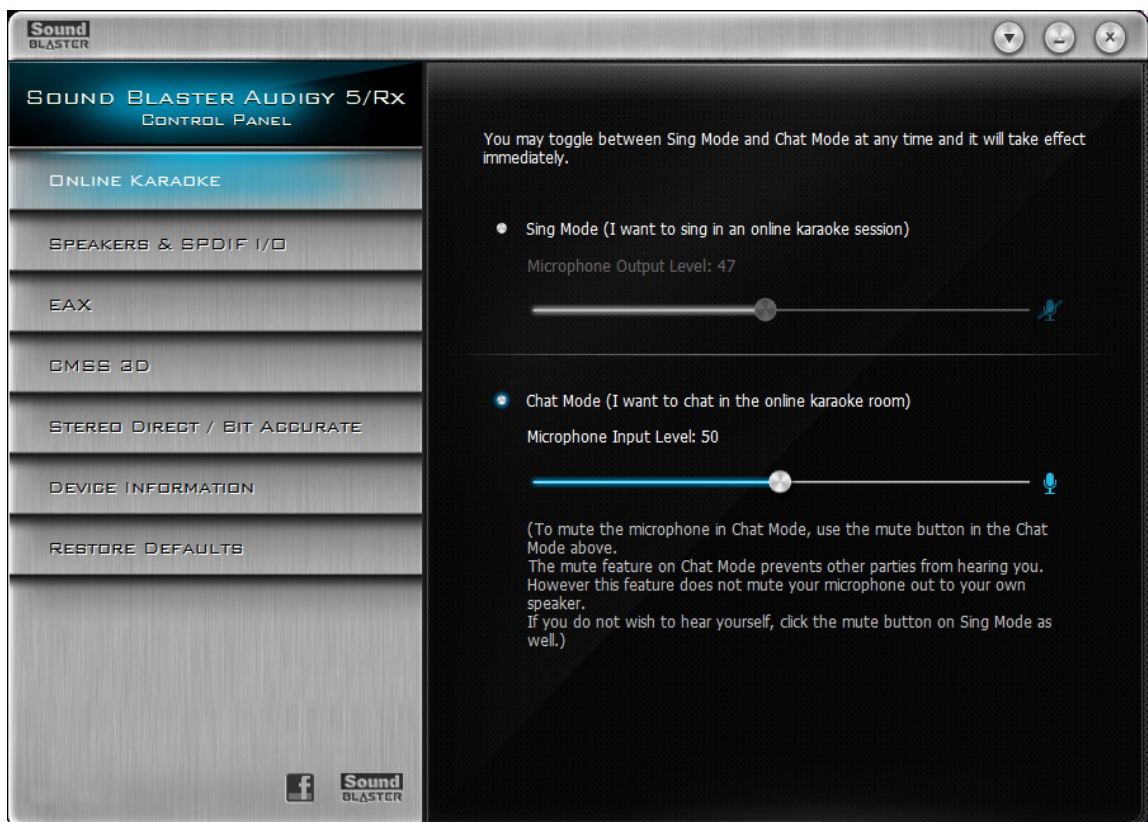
Sound BLASTER

Sound Blaster Audigy 5/Rx
Control Panel

Online Karaoke

Speakers & SPDIF I/O

EAX

CMSS 3D

Stereo Direct / Bit Accurate

Device Information

Restore Defaults

You may toggle between Sing Mode and Chat Mode at any time and it will take effect immediately.

Sing Mode (I want to sing in an online karaoke session)

Microphone Output Level: 47

Chat Mode (I want to chat in the online karaoke room)

Microphone Input Level: 50

(To mute the microphone in Chat Mode, use the mute button in the Chat Mode above.
The mute feature on Chat Mode prevents other parties from hearing you.
However this feature does not mute your microphone out to your own speaker.
If you do not wish to hear yourself, click the mute button on Sing Mode as well.)

f

Sound BLASTER